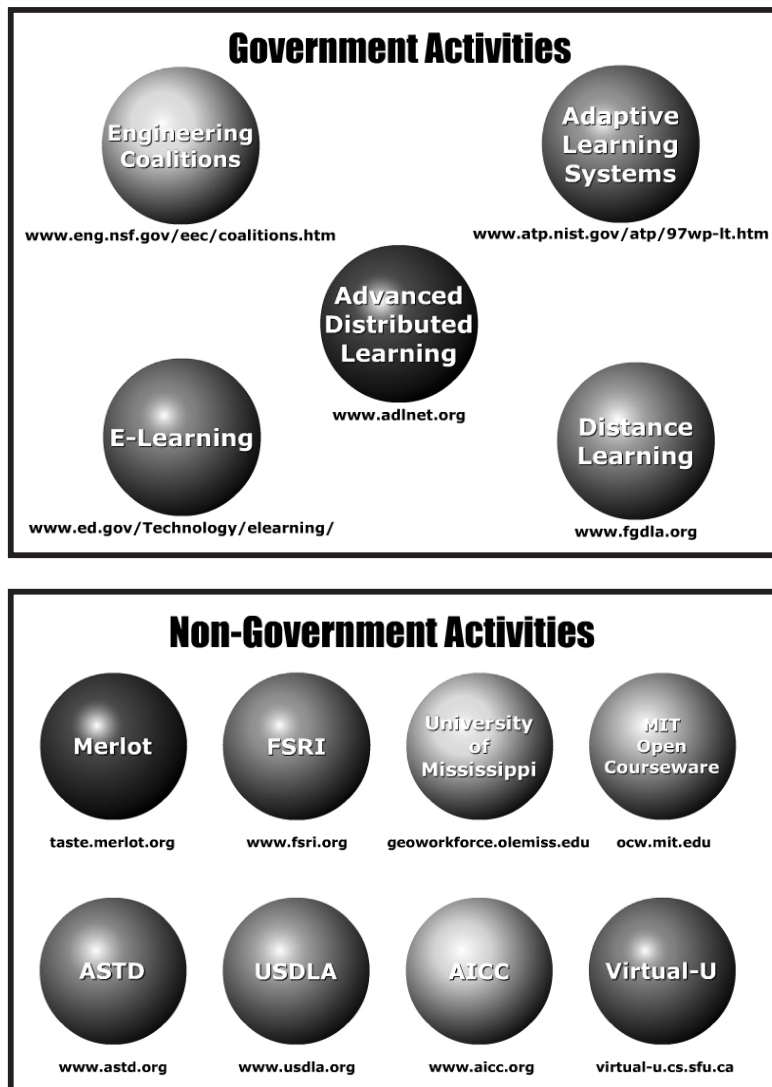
Government Activities

Engineering Coalitions

www.eng.nsf.gov/eec/coalitions.htm

Adaptive Learning Systems

www.atp.nist.gov/atp/97wp-lt.htm

Advanced Distributed Learning

www.adlnet.org

E-Learning

www.ed.gov/Technology/elearning/

Distance Learning

www.fgdla.org

Non-Government Activities

Merlot

taste.merlot.org

FSRI

www.fsri.org

University of Mississippi

geoworkforce.olemiss.edu

MIT Open Courseware

ocw.mit.edu

ASTD

www.astd.org

USDLA

www.usdla.org

AICC

www.aicc.org

Virtual-U

virtual-u.cs.sfu.ca